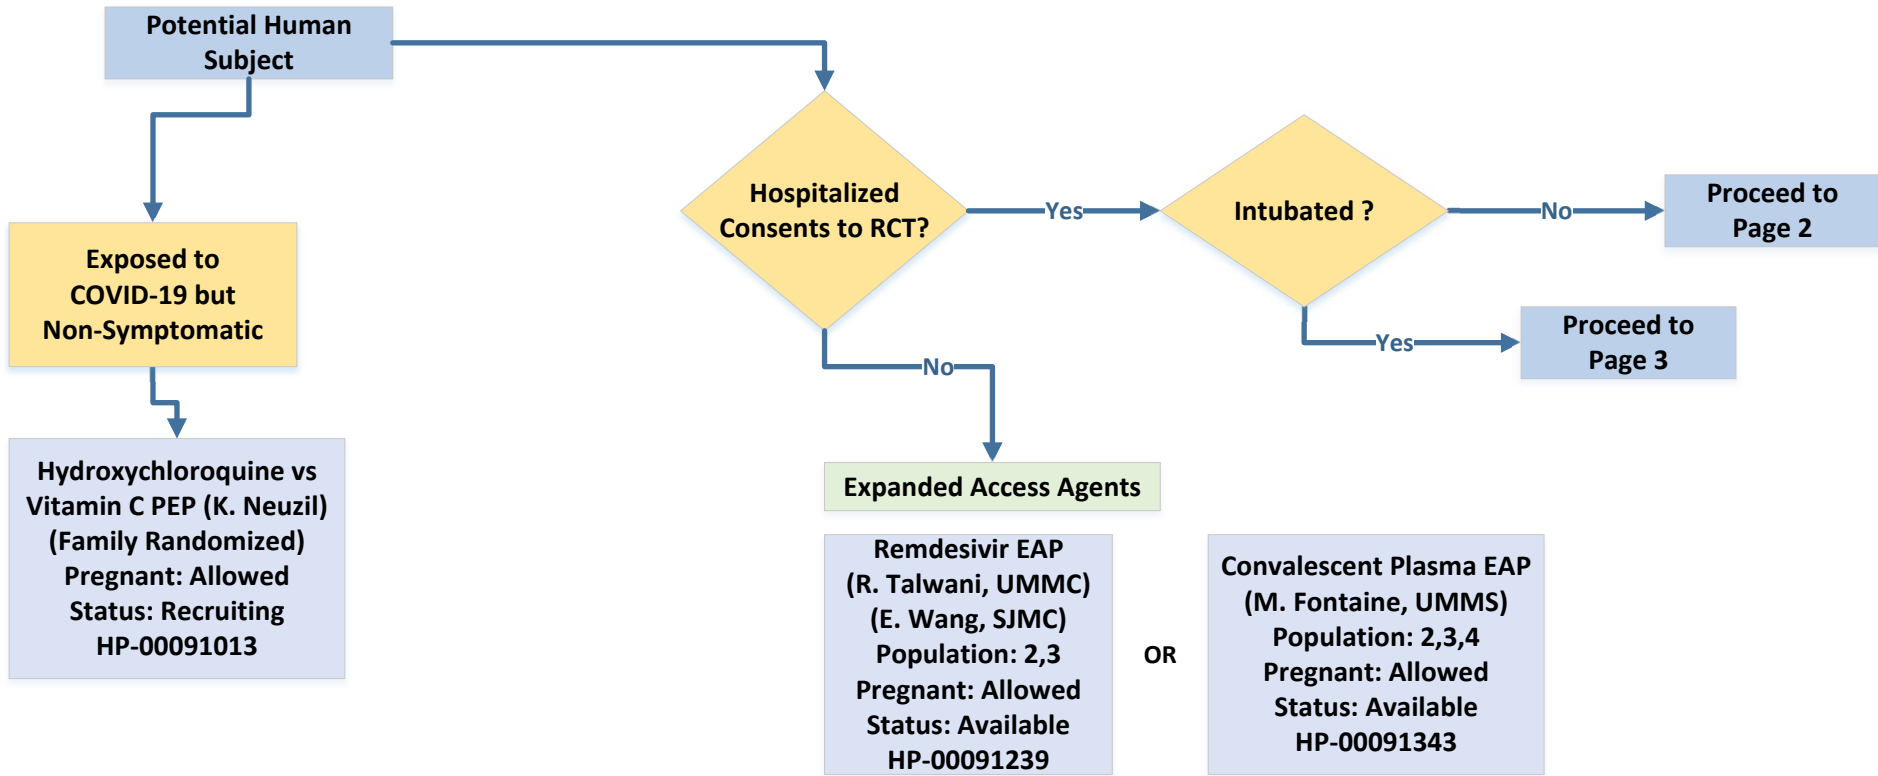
Potential Human Subject

Exposed to COVID-19 but Non-Symptomatic

Hydroxychloroquine vs Vitamin C PEP (K. Neuzil) (Family Randomized) Pregnant: Allowed Status: Recruiting HP-00091013

Hospitalized Consents to RCT?

Yes

Intubated ?

No

Proceed to Page 2

Yes

Proceed to Page 3

No

Expanded Access Agents

Remdesivir EAP (R. Talwani, UMMC) (E. Wang, SJMC) Population: 2,3 Pregnant: Allowed Status: Available HP-00091239

OR

Convalescent Plasma EAP (M. Fontaine, UMMS) Population: 2,3,4 Pregnant: Allowed Status: Available HP-00091343